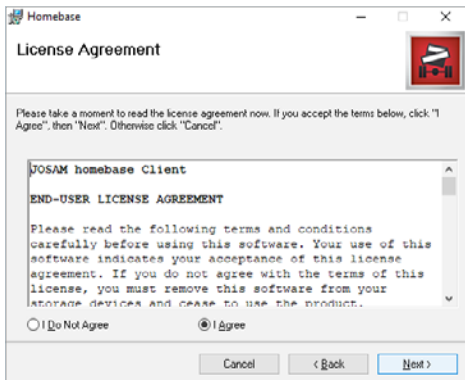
Homebase

License Agreement

Please take a moment to read the license agreement now. If you accept the terms below, click "I Agree", then "Next". Otherwise click "Cancel".

JOSAM homebase Client

END-USER LICENSE AGREEMENT

Please read the following terms and conditions carefully before using this software. Your use of this software indicates your acceptance of this license agreement. If you do not agree with the terms of this license, you must remove this software from your storage devices and cease to use the product.

I Do Not Agree

I Agree

Cancel

< Back

Next >